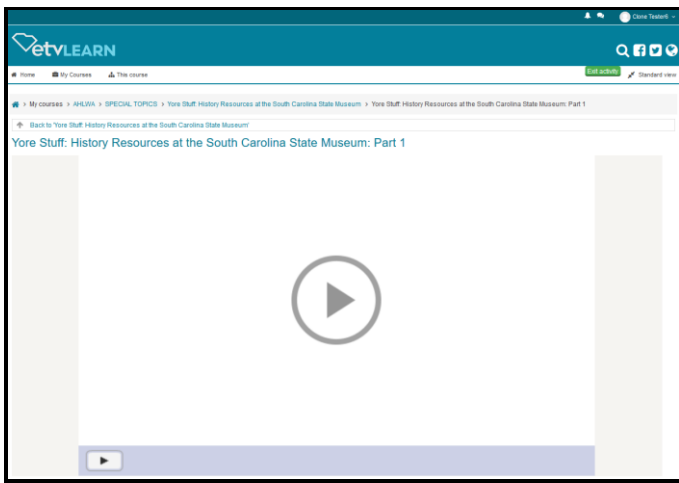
Clone Tester6

etvLEARN

Home My Courses This course

Exit activity Standard view

My courses > AHLWA > SPECIAL TOPICS > Yore Stuff: History Resources at the South Carolina State Museum > Yore Stuff: History Resources at the South Carolina State Museum: Part 1

Back to 'Yore Stuff: History Resources at the South Carolina State Museum'

Yore Stuff: History Resources at the South Carolina State Museum: Part 1